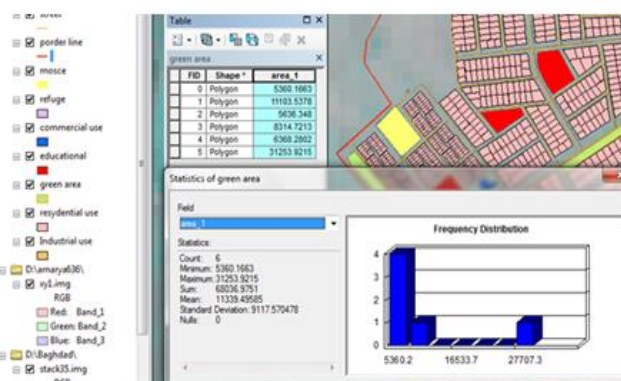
street
porder line
mosce
refuge
commercial use
educational
green area
resydential use
Industrial use
D:\amarya636\
xy1.img
RGB
Red: Band_1
Green: Band_2
Blue: Band_3
D:\Baghdad\
stack35.img

Table
green area

| FID | Shape * | area_1 |
|---|---|---|
| 0 | Polygon | 5360.1663 |
| 1 | Polygon | 11103.5378 |
| 2 | Polygon | 5636.348 |
| 3 | Polygon | 8314.7213 |
| 4 | Polygon | 6368.2802 |
| 5 | Polygon | 31253.9215 |

Statistics of green area
Field
area_1
Statistics:
Count: 6
Minimum: 5360.1663
Maximum: 31253.9215
Sum: 68036.9751
Mean: 11339.49585
Standard Deviation: 9117.570478
Nulls: 0

Frequency Distribution
4
3
2
1
0
5360.2
16533.7
27707.3